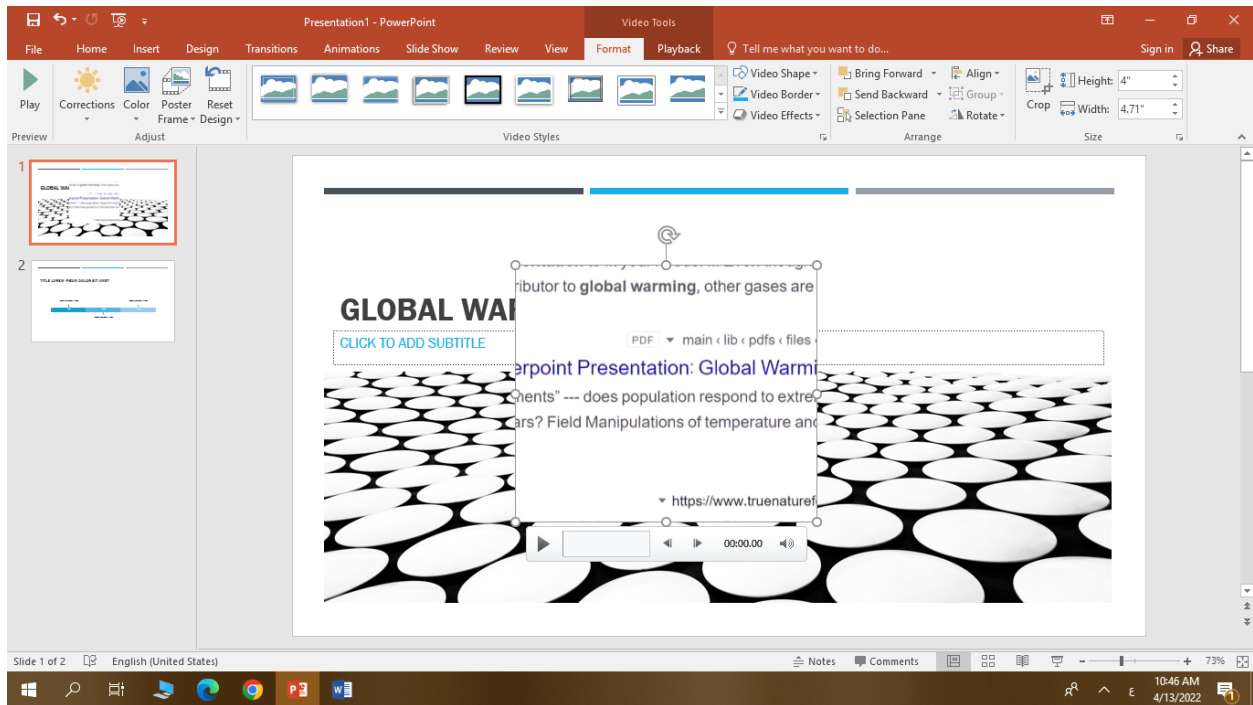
Presentation1 - PowerPoint

Video Tools

File Home Insert Design Transitions Animations Slide Show Review View Format Playback Tell me what you want to do...

Sign in Share

Play

Corrections Color Poster Frame Reset Design

Preview Adjust

Video Styles

Video Shape Video Border Video Effects

Bring Forward Send Backward Selection Pane

Align Group Rotate

Arrange

Crop

Height: 4"

Width: 4.71"

Size

1

GLOBAL WA

2

TITLE LOREM IPSUM DOLOR SIT AMET

ributor to **global warming**, other gases are

GLOBAL WA

PDF main ‹ lib ‹ pdfs ‹ files

CLICK TO ADD SUBTITLE

erpoint Presentation: Global Warmi

nents" --- does population respond to extre

ars? Field Manipulations of temperature and

https://www.truenaturef

00:00.00

Slide 1 of 2 English (United States)

Notes Comments 73%

10:46 AM 4/13/2022